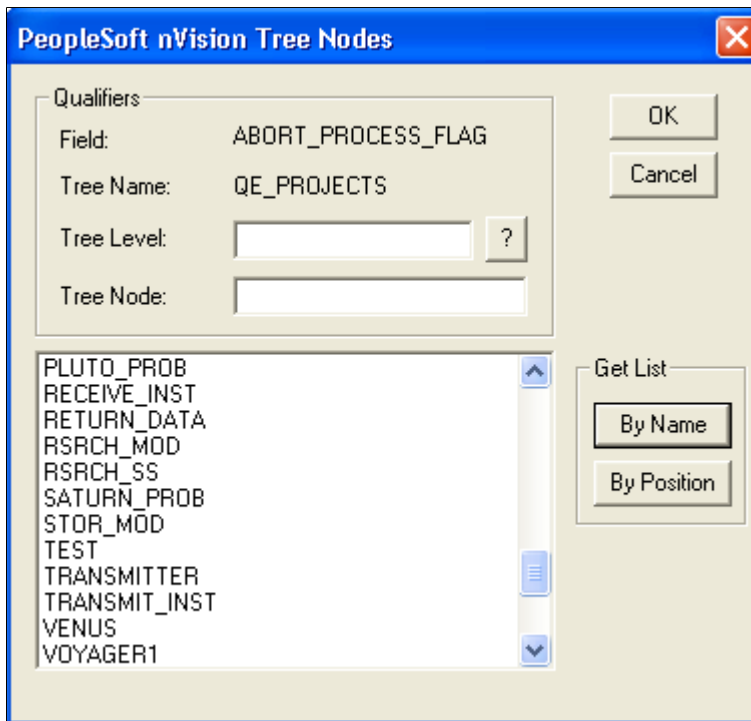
PeopleSoft nVision Tree Nodes

Qualifiers
Field: ABORT_PROCESS_FLAG
Tree Name: QE_PROJECTS
Tree Level: ?
Tree Node:

OK
Cancel

PLUTO_PROB
RECEIVE_INST
RETURN_DATA
RSRCH_MOD
RSRCH_SS
SATURN_PROB
STOR_MOD
TEST
TRANSMITTER
TRANSMIT_INST
VENUS
VOYAGER1

Get List
By Name
By Position